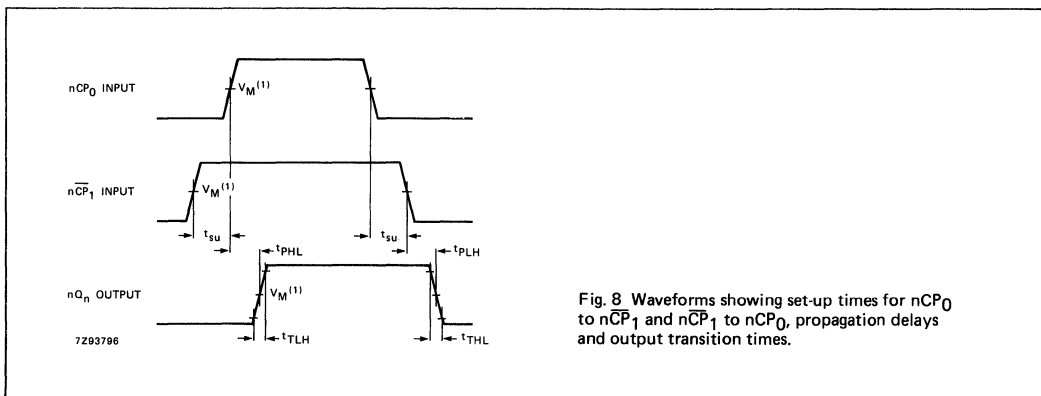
$nCP_0$ INPUT

$V_M^{(1)}$

$n\overline{CP}_1$ INPUT

$V_M^{(1)}$

$t_{su}$

$t_{su}$

$t_{PHL}$

$t_{PLH}$

$nQ_n$ OUTPUT

$V_M^{(1)}$

7Z93796

$t_{TLH}$

$t_{THL}$

Fig. 8 Waveforms showing set-up times for $nCP_0$ to $n\overline{CP}_1$ and $n\overline{CP}_1$ to $nCP_0$, propagation delays and output transition times.